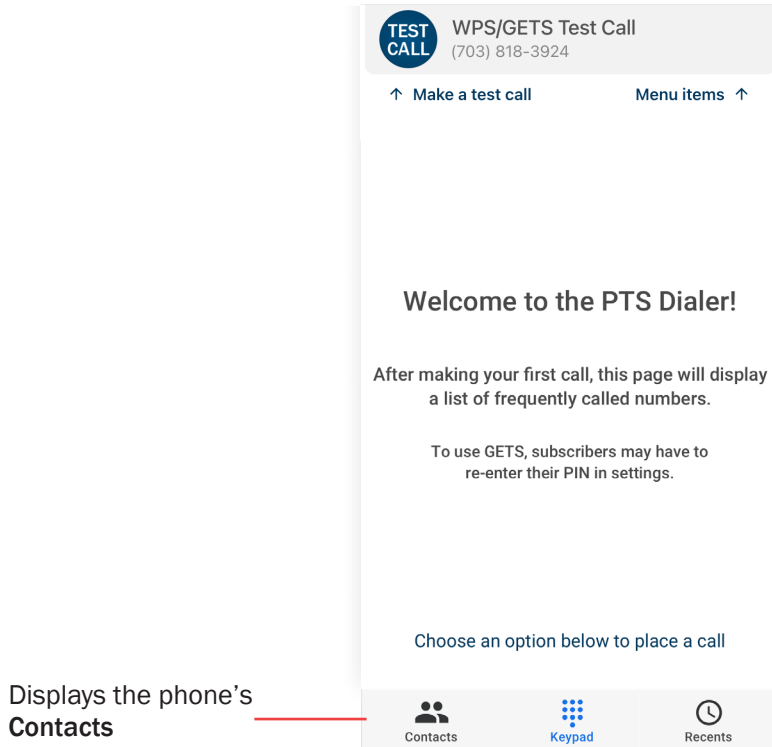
TEST CALL
WPS/GETS Test Call
(703) 818-3924

↑ Make a test call

Menu items ↑

Welcome to the PTS Dialer!

After making your first call, this page will display a list of frequently called numbers.

To use GETS, subscribers may have to re-enter their PIN in settings.

Choose an option below to place a call

Displays the phone's **Contacts**

Contacts

Keypad

Recents